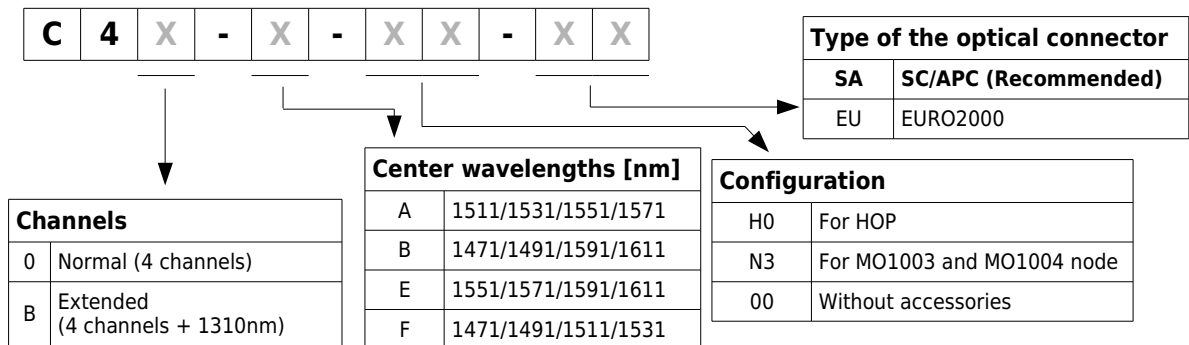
| C | 4 | X | - | X | - | X | X | - | X | X |
|---|---|---|---|---|---|---|---|---|---|---|

**Type of the optical connector**

| SA | SC/APC (Recommended) |
|---|---|
| EU | EURO2000 |

**Center wavelengths [nm]**

| A | 1511/1531/1551/1571 |
|---|---|
| B | 1471/1491/1591/1611 |
| E | 1551/1571/1591/1611 |
| F | 1471/1491/1511/1531 |

**Configuration**

| H0 | For HOP |
|---|---|
| N3 | For MO1003 and MO1004 node |
| 00 | Without accessories |

**Channels**

| 0 | Normal (4 channels) |
|---|---|
| B | Extended (4 channels + 1310nm) |